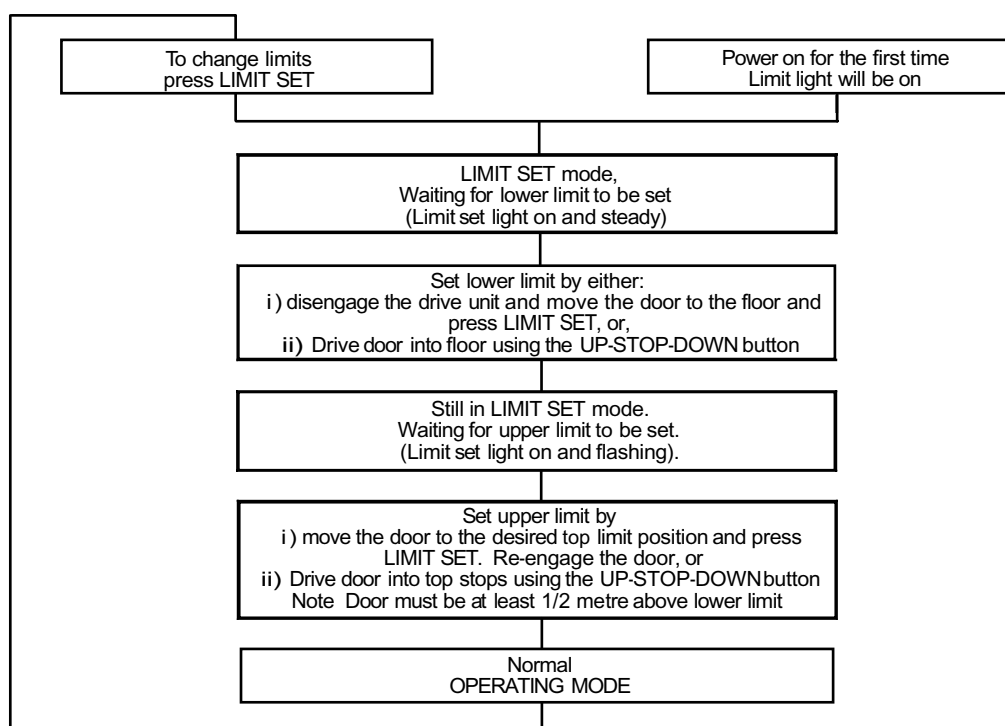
To change limits
press LIMIT SET

Power on for the first time
Limit light will be on

LIMIT SET mode,
Waiting for lower limit to be set
(Limit set light on and steady)

Set lower limit by either:
i) disengage the drive unit and move the door to the floor and press LIMIT SET, or,
ii) Drive door into floor using the UP-STOP-DOWN button

Still in LIMIT SET mode.
Waiting for upper limit to be set.
(Limit set light on and flashing).

Set upper limit by
i) move the door to the desired top limit position and press LIMIT SET. Re-engage the door, or
ii) Drive door into top stops using the UP-STOP-DOWN button
Note Door must be at least 1/2 metre above lower limit

Normal
OPERATING MODE